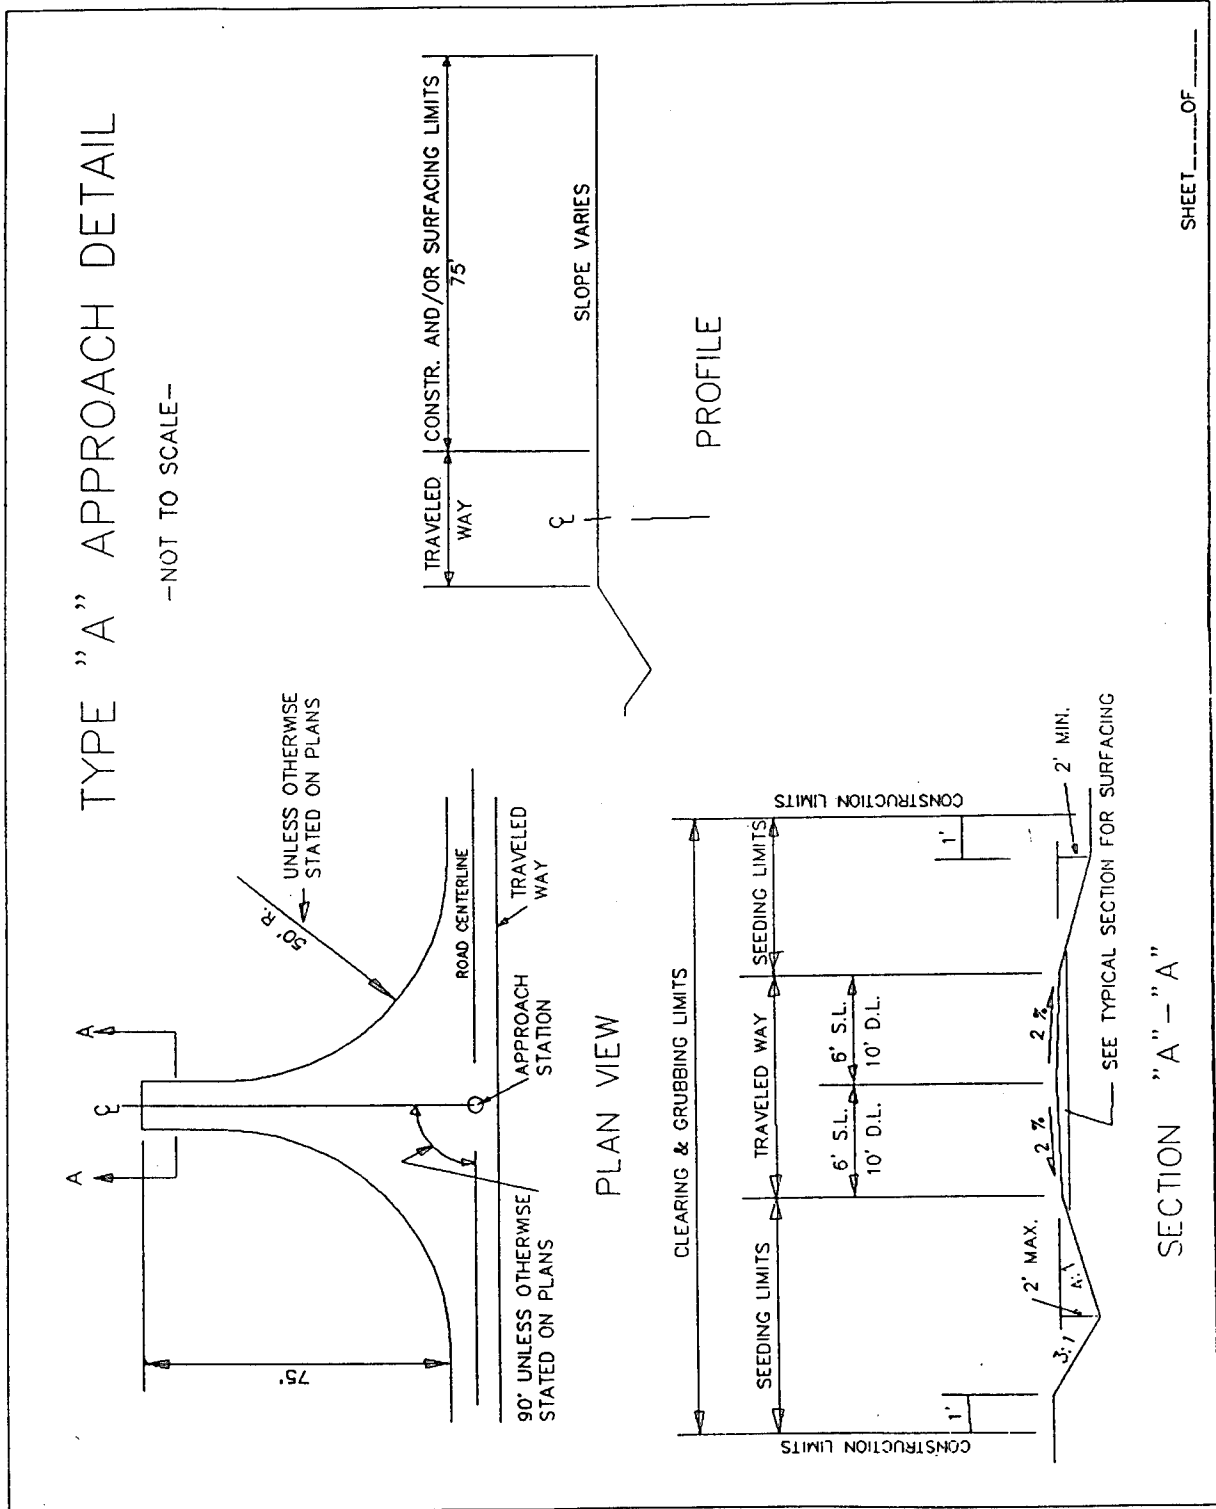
TYPE "A" APPROACH DETAIL

-NOT TO SCALE-

A

A

℄

75'

50' R.

UNLESS OTHERWISE STATED ON PLANS

ROAD CENTERLINE

TRAVELED WAY

APPROACH STATION

90° UNLESS OTHERWISE STATED ON PLANS

PLAN VIEW

TRAVELED WAY

CONSTR. AND/OR SURFACING LIMITS

75'

SLOPE VARIES

℄

PROFILE

CONSTRUCTION LIMITS

CONSTRUCTION LIMITS

CLEARING & GRUBBING LIMITS

SEEDING LIMITS

TRAVELED WAY

SEEDING LIMITS

6' S.L.

10' D.L.

6' S.L.

10' D.L.

1'

1'

2' MIN.

2' MAX.

3:1

4:1

2 %

2 %

SEE TYPICAL SECTION FOR SURFACING

SECTION "A"-"A"

SHEET____OF____